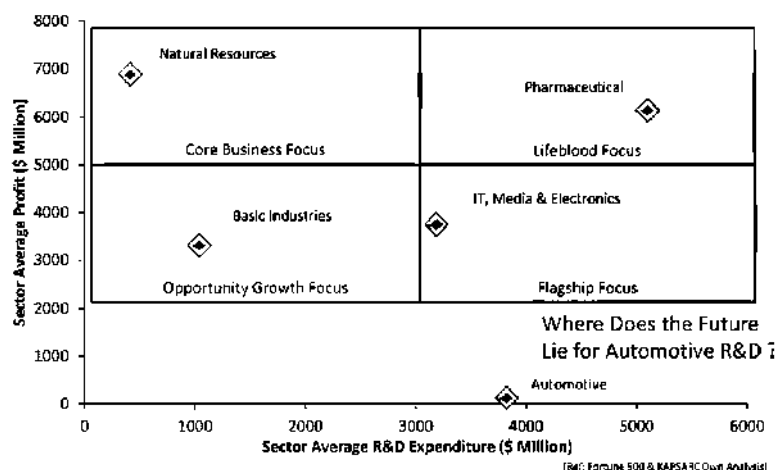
8000
7000
6000
5000
4000
3000
2000
1000
0

Sector Average Profit ($ Million)

Natural Resources
Pharmaceutical
Core Business Focus
Lifeblood Focus
IT, Media & Electronics
Basic Industries
Opportunity Growth Focus
Flagship Focus

Where Does the Future Lie for Automotive R&D ?

Automotive

0 1000 2000 3000 4000 5000 6000

Sector Average R&D Expenditure ($ Million)

[Ref: Fortune 500 & KAPSARC Own Analysis]